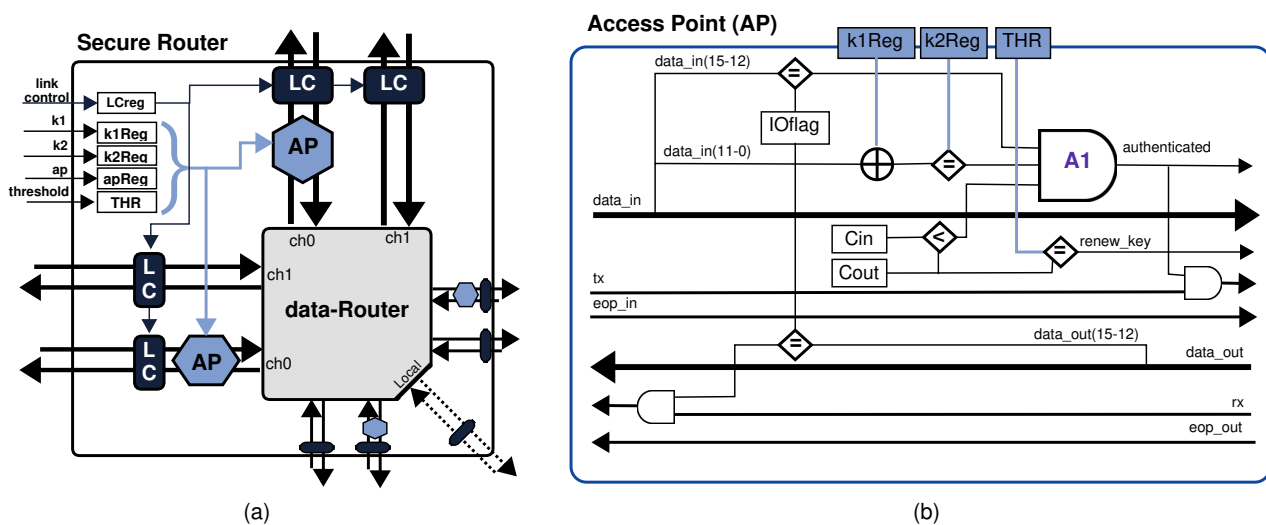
Secure Router

link control
LCreg
k1
k1Reg
k2
k2Reg
ap
apReg
threshold
THR

LC
LC
AP
L C
L C
AP
ch0
ch1
ch1
ch0
data-Router
Local

(a)

Access Point (AP)

k1Reg
k2Reg
THR
data_in(15-12)
=
IOflag
data_in(11-0)
$\oplus$
=
A1
authenticated
data_in
Cin
<
=
renew_key
Cout
tx
eop_in
=
data_out(15-12)
data_out
rx
eop_out

(b)